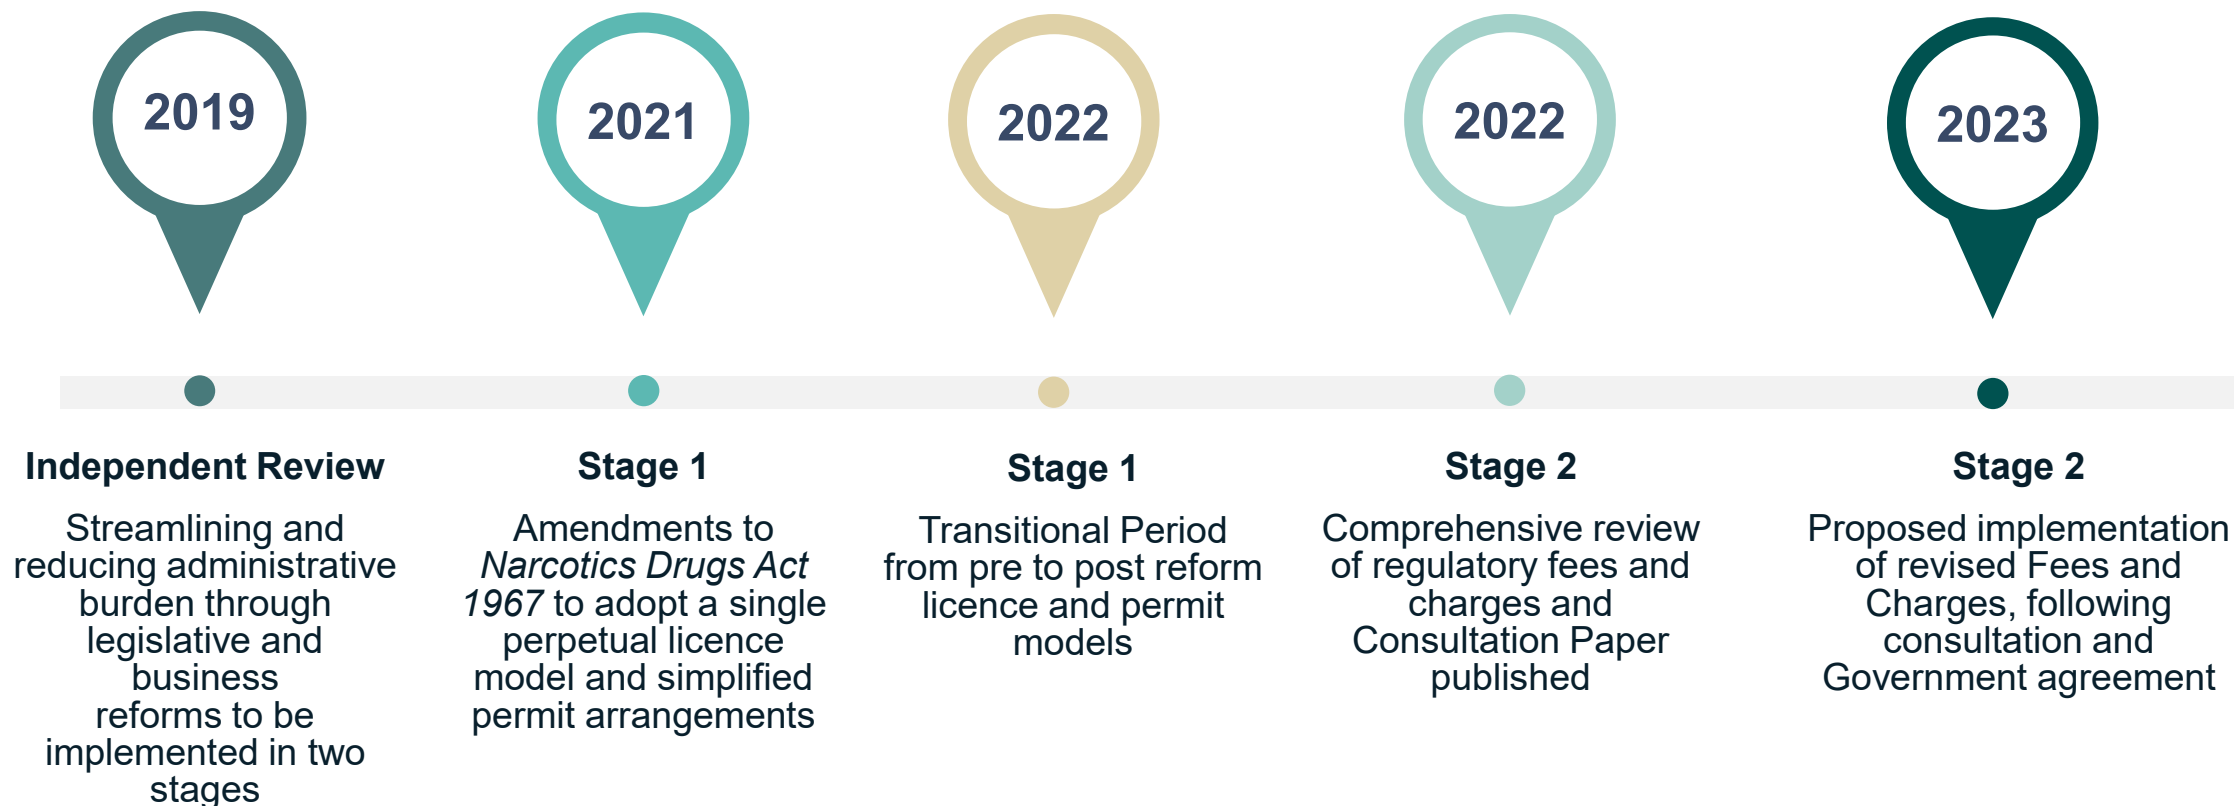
2019

2021

2022

2022

2023

**Independent Review**

Streamlining and reducing administrative burden through legislative and business reforms to be implemented in two stages

**Stage 1**

Amendments to *Narcotics Drugs Act 1967* to adopt a single perpetual licence model and simplified permit arrangements

**Stage 1**

Transitional Period from pre to post reform licence and permit models

**Stage 2**

Comprehensive review of regulatory fees and charges and Consultation Paper published

**Stage 2**

Proposed implementation of revised Fees and Charges, following consultation and Government agreement